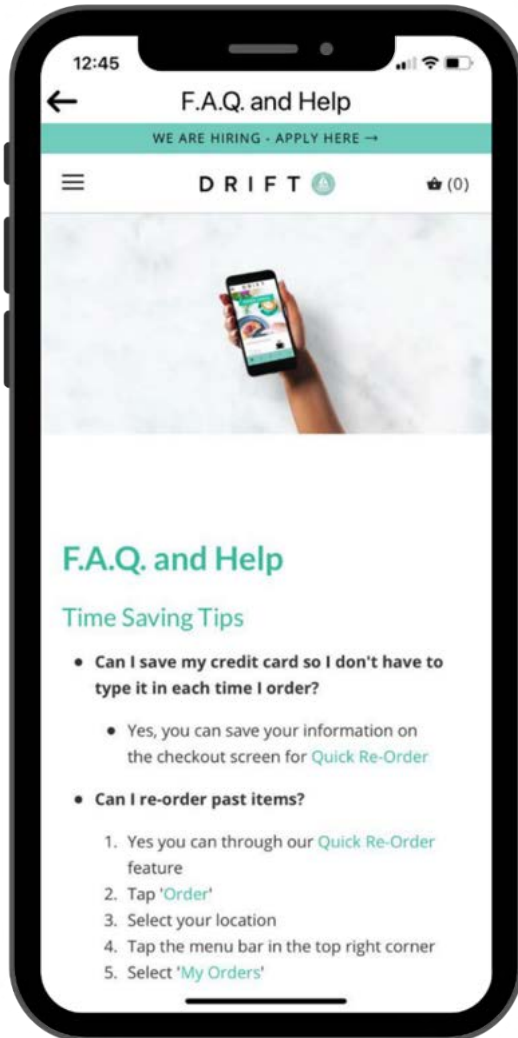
12:45

←

F.A.Q. and Help

WE ARE HIRING - APPLY HERE →

DRIFT

(0)

F.A.Q. and Help

Time Saving Tips

- Can I save my credit card so I don't have to type it in each time I order?
    - Yes, you can save your information on the checkout screen for Quick Re-Order
- Can I re-order past items?
    1. Yes you can through our Quick Re-Order feature
    2. Tap 'Order'
    3. Select your location
    4. Tap the menu bar in the top right corner
    5. Select 'My Orders'